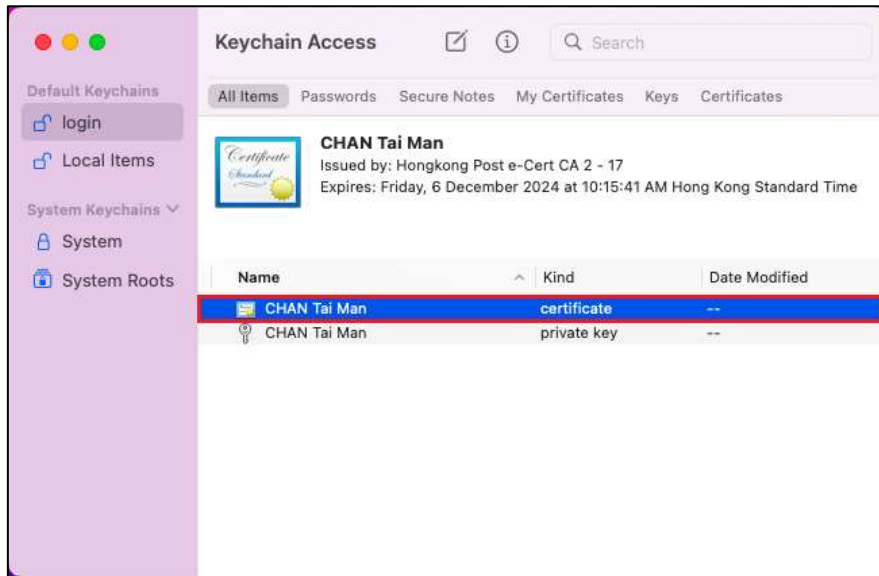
Default Keychains
login
Local Items
System Keychains
System
System Roots

Keychain Access
Search

All Items Passwords Secure Notes My Certificates Keys Certificates

Certificate Standard

CHAN Tai Man
Issued by: Hongkong Post e-Cert CA 2 - 17
Expires: Friday, 6 December 2024 at 10:15:41 AM Hong Kong Standard Time

| Name | Kind | Date Modified |
|---|---|---|
| CHAN Tai Man | certificate | -- |
| CHAN Tai Man | private key | -- |